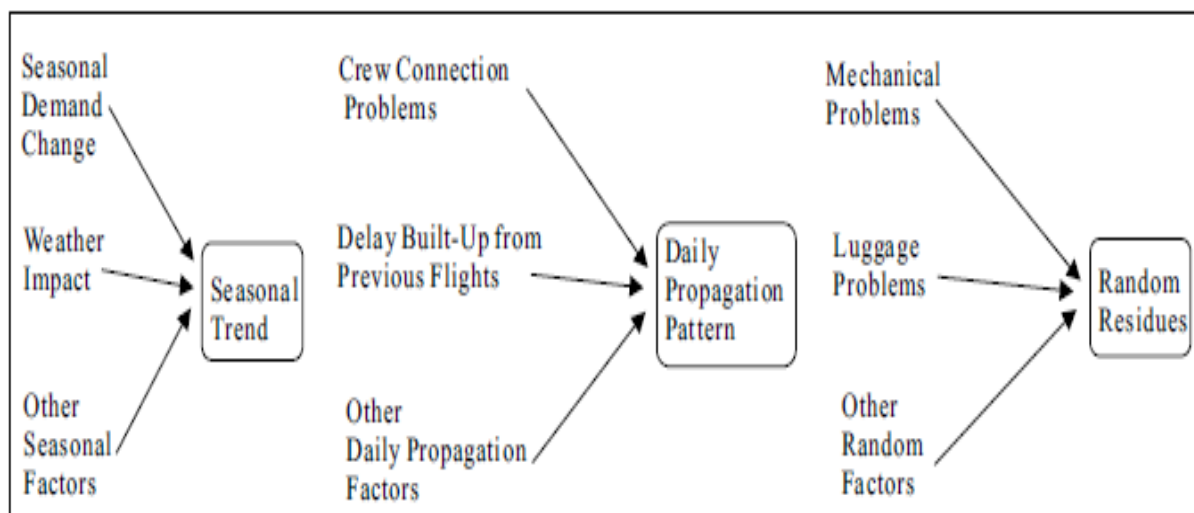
Seasonal Demand Change

Weather Impact

Other Seasonal Factors

Seasonal Trend

Crew Connection Problems

Delay Built-Up from Previous Flights

Other Daily Propagation Factors

Daily Propagation Pattern

Mechanical Problems

Luggage Problems

Other Random Factors

Random Residues